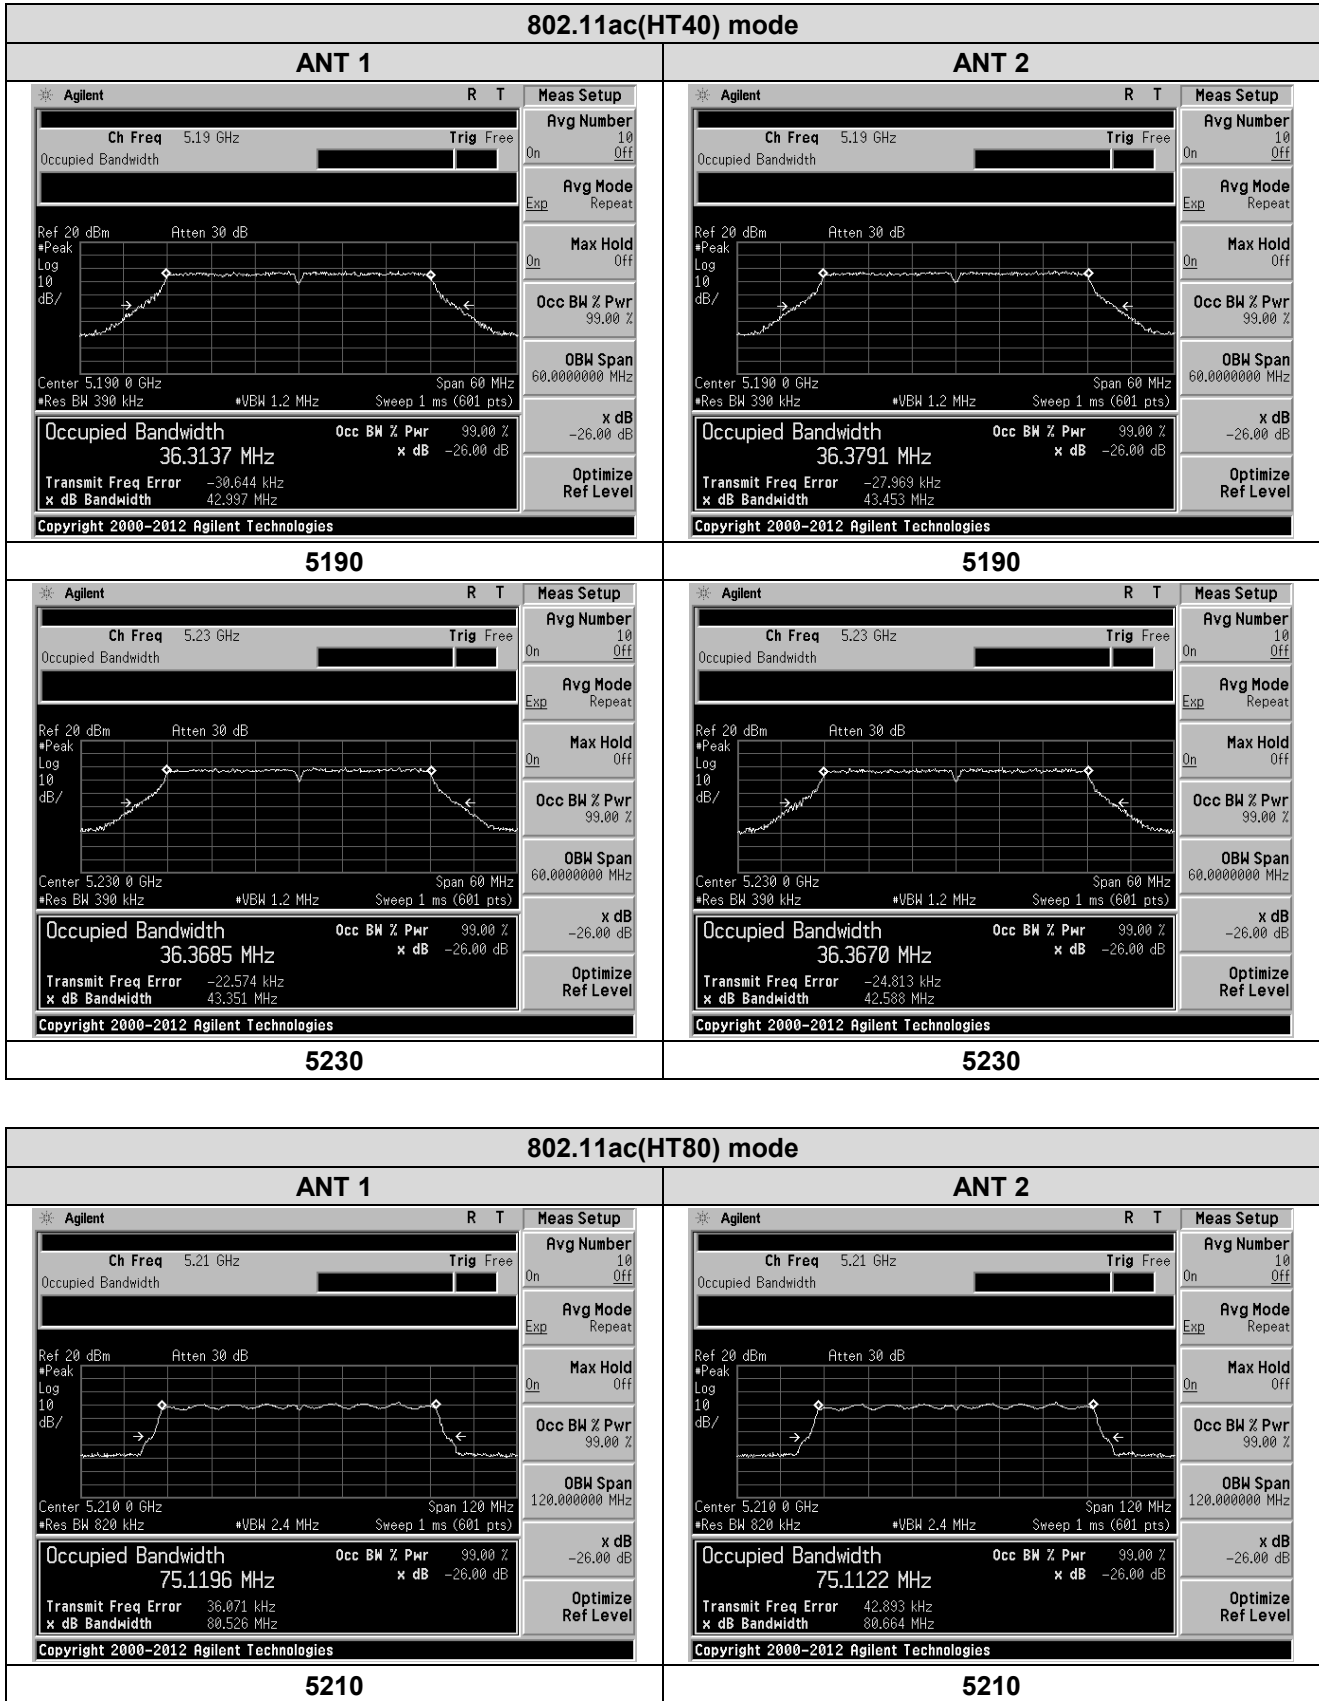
802.11ac(HT40) mode

| ANT 1 | ANT 2 |
|---|---|
| Agilent R T Meas Setup Ch Freq 5.19 GHz Trig Free Occupied Bandwidth Avg Number 10 On Off Avg Mode Exp Repeat Ref 20 dBm Atten 30 dB #Peak Log 10 dB/ Max Hold On Off Occ BW % Pwr 99.00 % OBW Span 60.0000000 MHz Center 5.190 0 GHz Span 60 MHz #Res BW 390 kHz #VBW 1.2 MHz Sweep 1 ms (601 pts) x dB -26.00 dB Occupied Bandwidth 36.3137 MHz Occ BW % Pwr 99.00 % x dB -26.00 dB Transmit Freq Error -30.644 kHz x dB Bandwidth 42.997 MHz Optimize Ref Level Copyright 2000-2012 Agilent Technologies | Agilent R T Meas Setup Ch Freq 5.19 GHz Trig Free Occupied Bandwidth Avg Number 10 On Off Avg Mode Exp Repeat Ref 20 dBm Atten 30 dB #Peak Log 10 dB/ Max Hold On Off Occ BW % Pwr 99.00 % OBW Span 60.0000000 MHz Center 5.190 0 GHz Span 60 MHz #Res BW 390 kHz #VBW 1.2 MHz Sweep 1 ms (601 pts) x dB -26.00 dB Occupied Bandwidth 36.3791 MHz Occ BW % Pwr 99.00 % x dB -26.00 dB Transmit Freq Error -27.969 kHz x dB Bandwidth 43.453 MHz Optimize Ref Level Copyright 2000-2012 Agilent Technologies |
| 5190 | 5190 |
| Agilent R T Meas Setup Ch Freq 5.23 GHz Trig Free Occupied Bandwidth Avg Number 10 On Off Avg Mode Exp Repeat Ref 20 dBm Atten 30 dB #Peak Log 10 dB/ Max Hold On Off Occ BW % Pwr 99.00 % OBW Span 60.0000000 MHz Center 5.230 0 GHz Span 60 MHz #Res BW 390 kHz #VBW 1.2 MHz Sweep 1 ms (601 pts) x dB -26.00 dB Occupied Bandwidth 36.3685 MHz Occ BW % Pwr 99.00 % x dB -26.00 dB Transmit Freq Error -22.574 kHz x dB Bandwidth 43.351 MHz Optimize Ref Level Copyright 2000-2012 Agilent Technologies | Agilent R T Meas Setup Ch Freq 5.23 GHz Trig Free Occupied Bandwidth Avg Number 10 On Off Avg Mode Exp Repeat Ref 20 dBm Atten 30 dB #Peak Log 10 dB/ Max Hold On Off Occ BW % Pwr 99.00 % OBW Span 60.0000000 MHz Center 5.230 0 GHz Span 60 MHz #Res BW 390 kHz #VBW 1.2 MHz Sweep 1 ms (601 pts) x dB -26.00 dB Occupied Bandwidth 36.3670 MHz Occ BW % Pwr 99.00 % x dB -26.00 dB Transmit Freq Error -24.813 kHz x dB Bandwidth 42.588 MHz Optimize Ref Level Copyright 2000-2012 Agilent Technologies |
| 5230 | 5230 |

802.11ac(HT80) mode

| ANT 1 | ANT 2 |
|---|---|
| Agilent R T Meas Setup Ch Freq 5.21 GHz Trig Free Occupied Bandwidth Avg Number 10 On Off Avg Mode Exp Repeat Ref 20 dBm Atten 30 dB #Peak Log 10 dB/ Max Hold On Off Occ BW % Pwr 99.00 % OBW Span 120.000000 MHz Center 5.210 0 GHz Span 120 MHz #Res BW 820 kHz #VBW 2.4 MHz Sweep 1 ms (601 pts) x dB -26.00 dB Occupied Bandwidth 75.1196 MHz Occ BW % Pwr 99.00 % x dB -26.00 dB Transmit Freq Error 36.071 kHz x dB Bandwidth 80.526 MHz Optimize Ref Level Copyright 2000-2012 Agilent Technologies | Agilent R T Meas Setup Ch Freq 5.21 GHz Trig Free Occupied Bandwidth Avg Number 10 On Off Avg Mode Exp Repeat Ref 20 dBm Atten 30 dB #Peak Log 10 dB/ Max Hold On Off Occ BW % Pwr 99.00 % OBW Span 120.000000 MHz Center 5.210 0 GHz Span 120 MHz #Res BW 820 kHz #VBW 2.4 MHz Sweep 1 ms (601 pts) x dB -26.00 dB Occupied Bandwidth 75.1122 MHz Occ BW % Pwr 99.00 % x dB -26.00 dB Transmit Freq Error 42.893 kHz x dB Bandwidth 80.664 MHz Optimize Ref Level Copyright 2000-2012 Agilent Technologies |
| 5210 | 5210 |